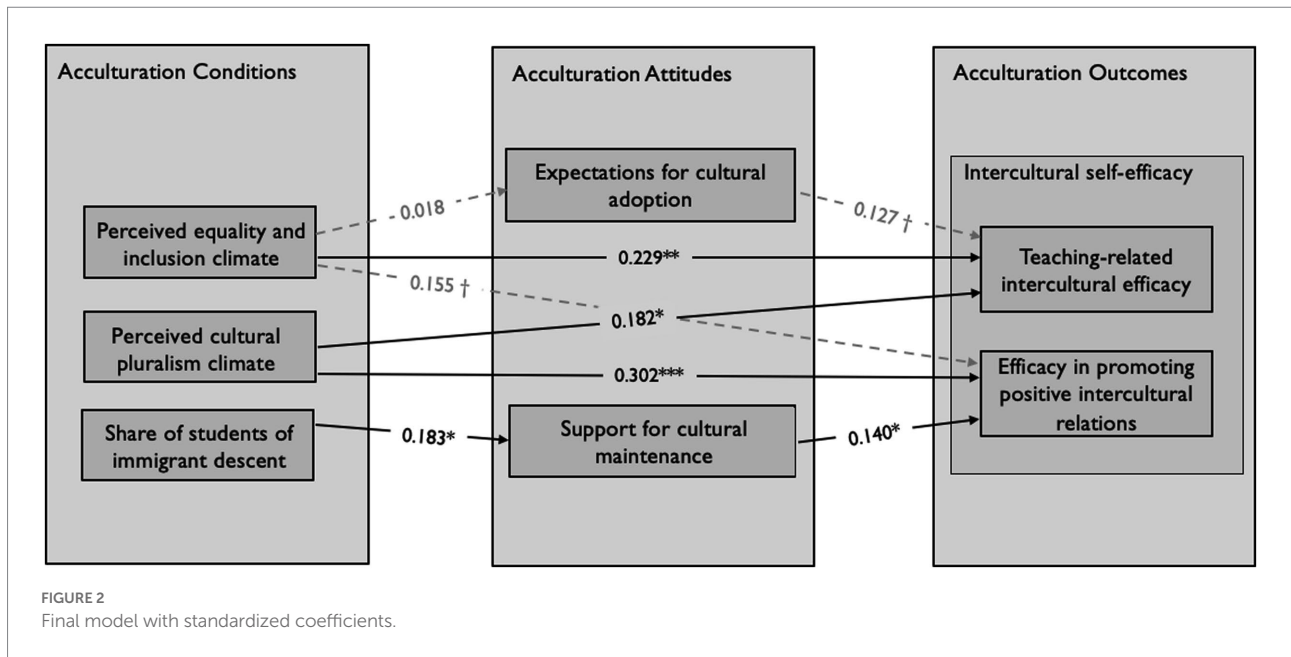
Acculturation Conditions

Acculturation Attitudes

Acculturation Outcomes

Expectations for cultural adoption

Intercultural self-efficacy

Perceived equality and inclusion climate

0.018

0.127 †

Teaching-related intercultural efficacy

0.229**

0.155 †

Perceived cultural pluralism climate

0.182*

0.302***

Efficacy in promoting positive intercultural relations

Share of students of immigrant descent

0.183*

Support for cultural maintenance

0.140*

FIGURE 2
Final model with standardized coefficients.